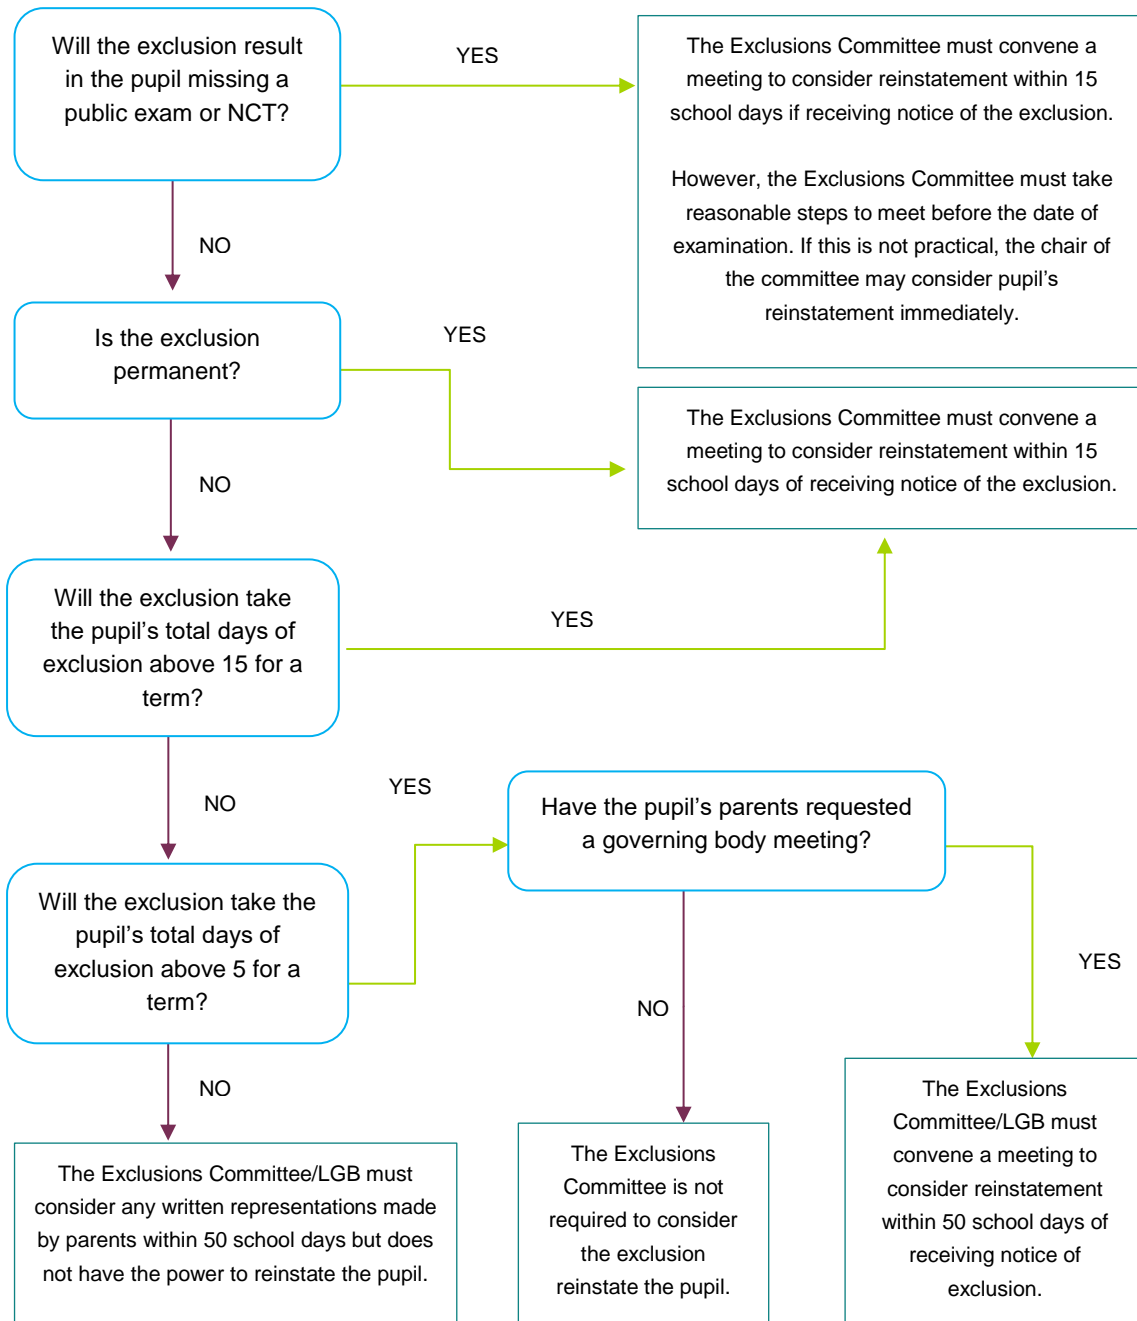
Will the exclusion result in the pupil missing a public exam or NCT?

YES

The Exclusions Committee must convene a meeting to consider reinstatement within 15 school days if receiving notice of the exclusion.

However, the Exclusions Committee must take reasonable steps to meet before the date of examination. If this is not practical, the chair of the committee may consider pupil's reinstatement immediately.

NO

Is the exclusion permanent?

YES

The Exclusions Committee must convene a meeting to consider reinstatement within 15 school days of receiving notice of the exclusion.

NO

Will the exclusion take the pupil's total days of exclusion above 15 for a term?

YES

NO

YES

Have the pupil's parents requested a governing body meeting?

Will the exclusion take the pupil's total days of exclusion above 5 for a term?

YES

NO

NO

The Exclusions Committee/LGB must consider any written representations made by parents within 50 school days but does not have the power to reinstate the pupil.

The Exclusions Committee is not required to consider the exclusion reinstate the pupil.

The Exclusions Committee/LGB must convene a meeting to consider reinstatement within 50 school days of receiving notice of exclusion.